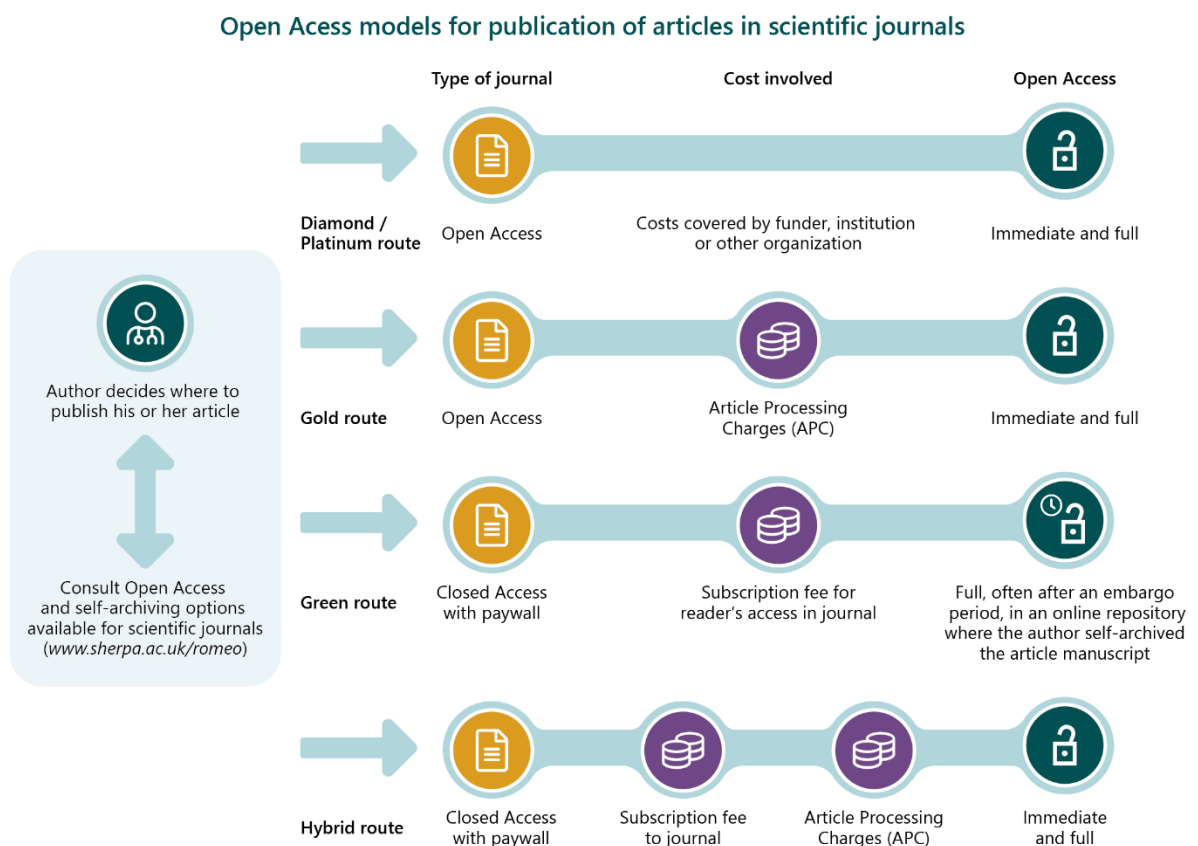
Open Acess models for publication of articles in scientific journals

Author decides where to publish his or her article

Consult Open Access and self-archiving options available for scientific journals (www.sherpa.ac.uk/romeo)

| | Type of journal | Cost involved | | Open Access |
|---|---|---|---|---|
| Diamond / Platinum route | Open Access | Costs covered by funder, institution or other organization | | Immediate and full |
| Gold route | Open Access | Article Processing Charges (APC) | | Immediate and full |
| Green route | Closed Access with paywall | Subscription fee for reader's access in journal | | Full, often after an embargo period, in an online repository where the author self-archived the article manuscript |
| Hybrid route | Closed Access with paywall | Subscription fee to journal | Article Processing Charges (APC) | Immediate and full |